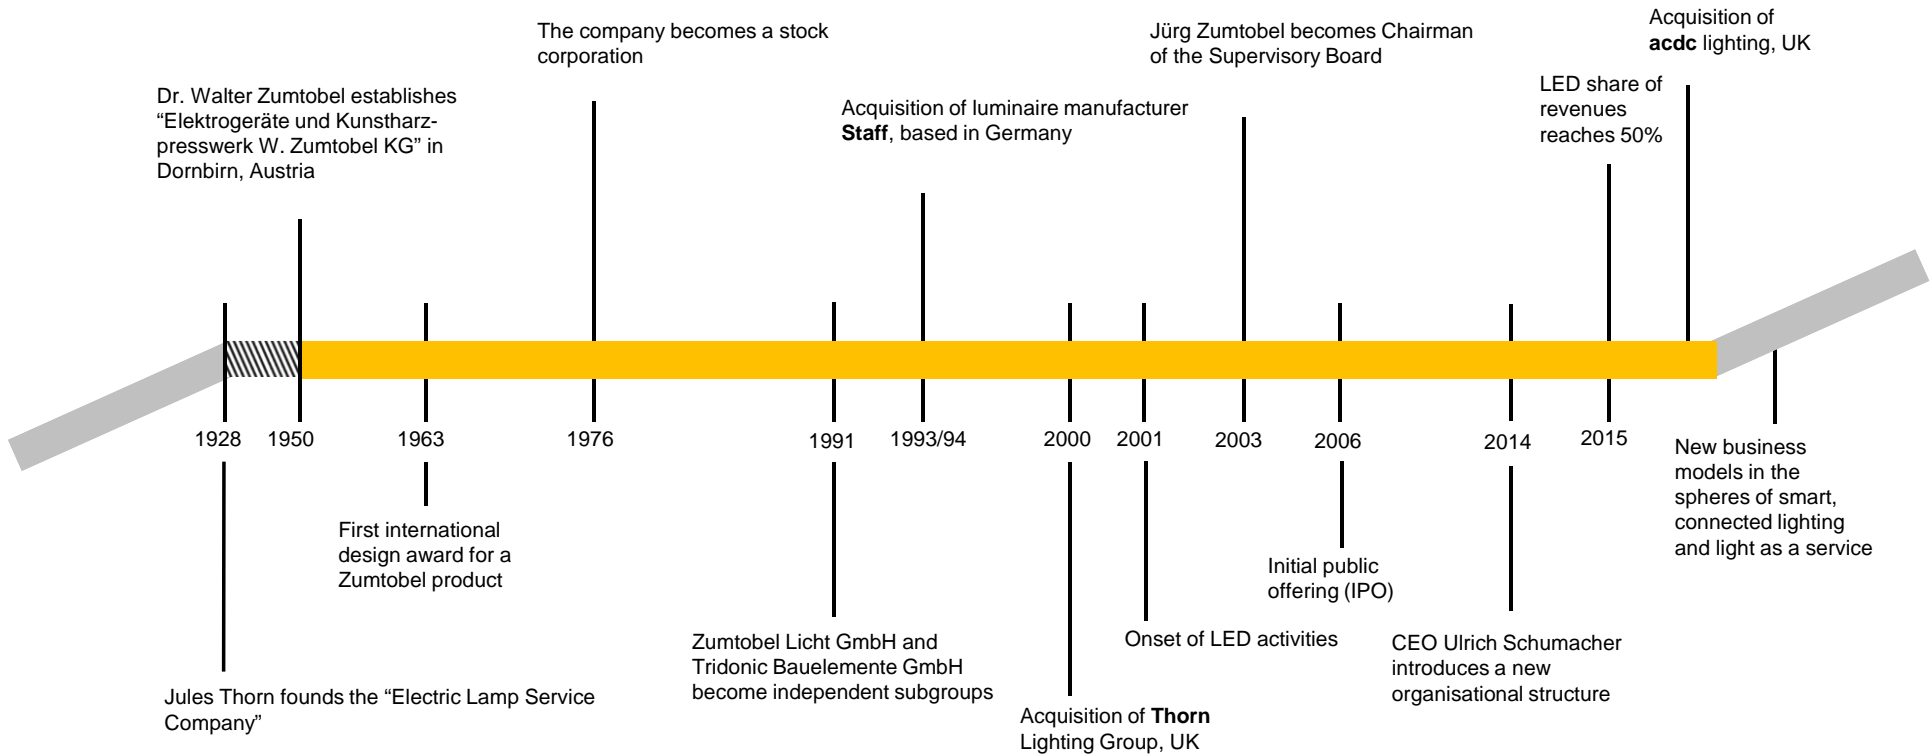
The company becomes a stock corporation

Jürg Zumtobel becomes Chairman of the Supervisory Board

Acquisition of **acdc** lighting, UK

Dr. Walter Zumtobel establishes “Elektrogeräte und Kunstharzpresswerk W. Zumtobel KG” in Dornbirn, Austria

Acquisition of luminaire manufacturer **Staff**, based in Germany

LED share of revenues reaches 50%

1928 1950 1963 1976 1991 1993/94 2000 2001 2003 2006 2014 2015

New business models in the spheres of smart, connected lighting and light as a service

First international design award for a Zumtobel product

Initial public offering (IPO)

Zumtobel Licht GmbH and Tridonic Bauelemente GmbH become independent subgroups

Onset of LED activities

CEO Ulrich Schumacher introduces a new organisational structure

Jules Thorn founds the “Electric Lamp Service Company”

Acquisition of **Thorn** Lighting Group, UK